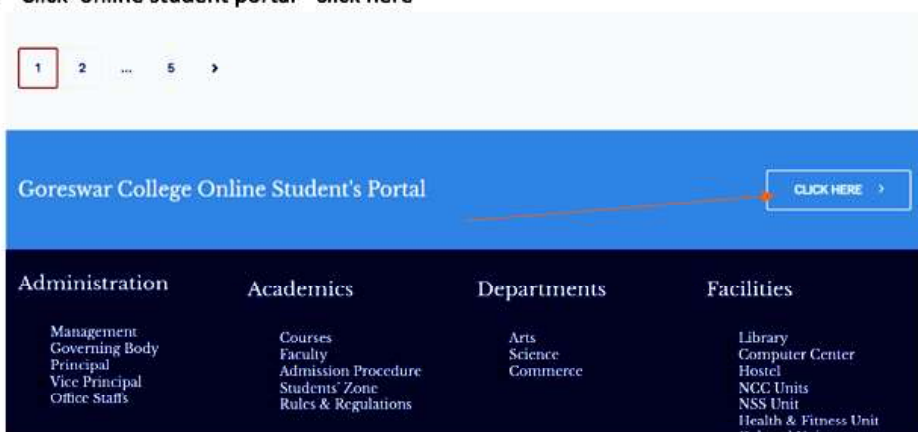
Click "Online student portal" click here

1 2 ... 5 >

Goreswar College Online Student's Portal

CLICK HERE >

Administration

Management
Governing Body
Principal
Vice Principal
Office Staffs

Academics

Courses
Faculty
Admission Procedure
Students' Zone
Rules & Regulations

Departments

Arts
Science
Commerce

Facilities

Library
Computer Center
Hostel
NCC Units
NSS Unit
Health & Fitness Unit
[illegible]